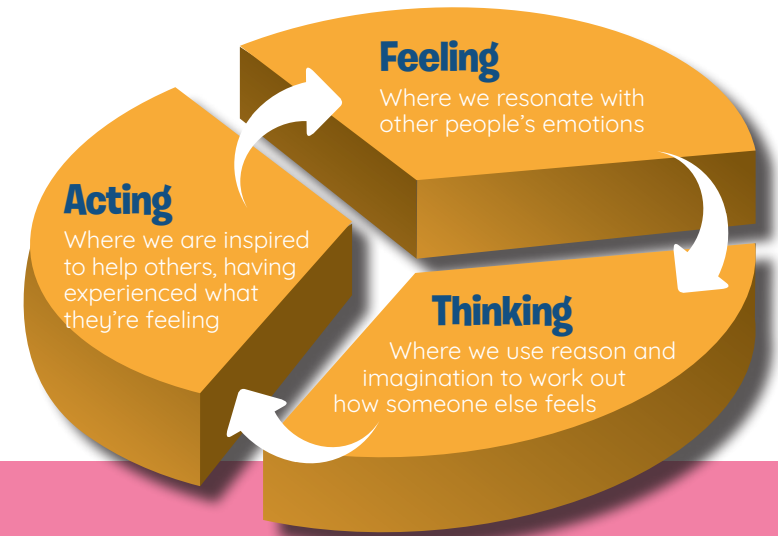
Feeling
Where we resonate with other people's emotions

Thinking
Where we use reason and imagination to work out how someone else feels

Acting
Where we are inspired to help others, having experienced what they're feeling